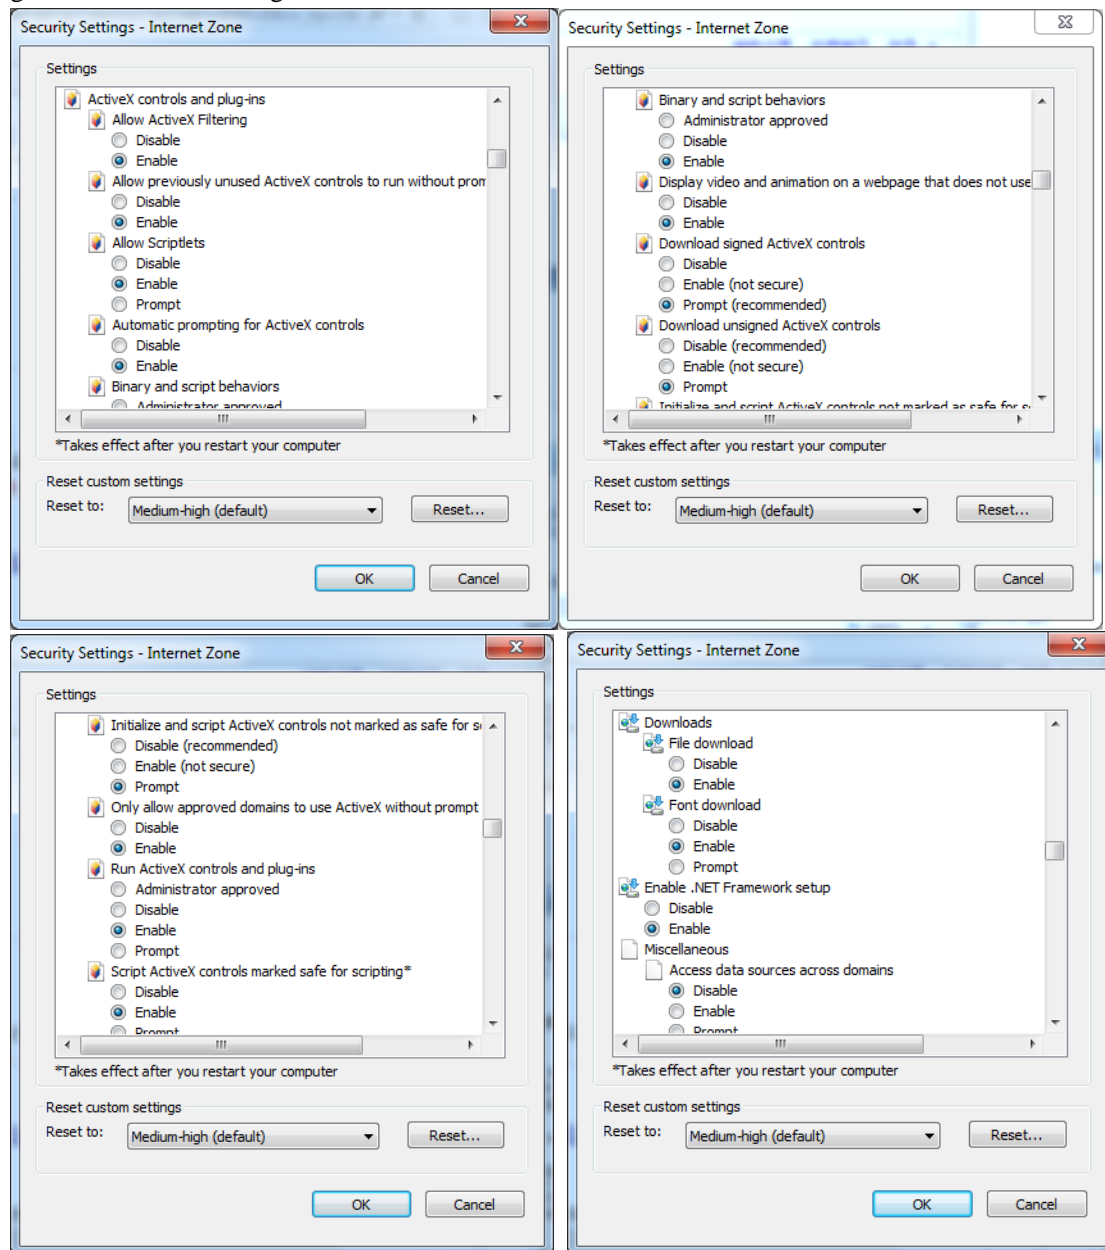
Security Settings - Internet Zone

Settings

ActiveX controls and plug-ins
Allow ActiveX Filtering
Disable
Enable
Allow previously unused ActiveX controls to run without prom
Disable
Enable
Allow Scriptlets
Disable
Enable
Prompt
Automatic prompting for ActiveX controls
Disable
Enable
Binary and script behaviors
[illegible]

*Takes effect after you restart your computer

Reset custom settings
Reset to: Medium-high (default) Reset...

OK Cancel

Security Settings - Internet Zone

Settings

Binary and script behaviors
Administrator approved
Disable
Enable
Display video and animation on a webpage that does not use
Disable
Enable
Download signed ActiveX controls
Disable
Enable (not secure)
Prompt (recommended)
Download unsigned ActiveX controls
Disable (recommended)
Enable (not secure)
Prompt
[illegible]

*Takes effect after you restart your computer

Reset custom settings
Reset to: Medium-high (default) Reset...

OK Cancel

Security Settings - Internet Zone

Settings

Initialize and script ActiveX controls not marked as safe for s
Disable (recommended)
Enable (not secure)
Prompt
Only allow approved domains to use ActiveX without prompt
Disable
Enable
Run ActiveX controls and plug-ins
Administrator approved
Disable
Enable
Prompt
Script ActiveX controls marked safe for scripting*
Disable
Enable
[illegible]

*Takes effect after you restart your computer

Reset custom settings
Reset to: Medium-high (default) Reset...

OK Cancel

Security Settings - Internet Zone

Settings

Downloads
File download
Disable
Enable
Font download
Disable
Enable
Prompt
Enable .NET Framework setup
Disable
Enable
Miscellaneous
Access data sources across domains
Disable
Enable
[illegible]

*Takes effect after you restart your computer

Reset custom settings
Reset to: Medium-high (default) Reset...

OK Cancel